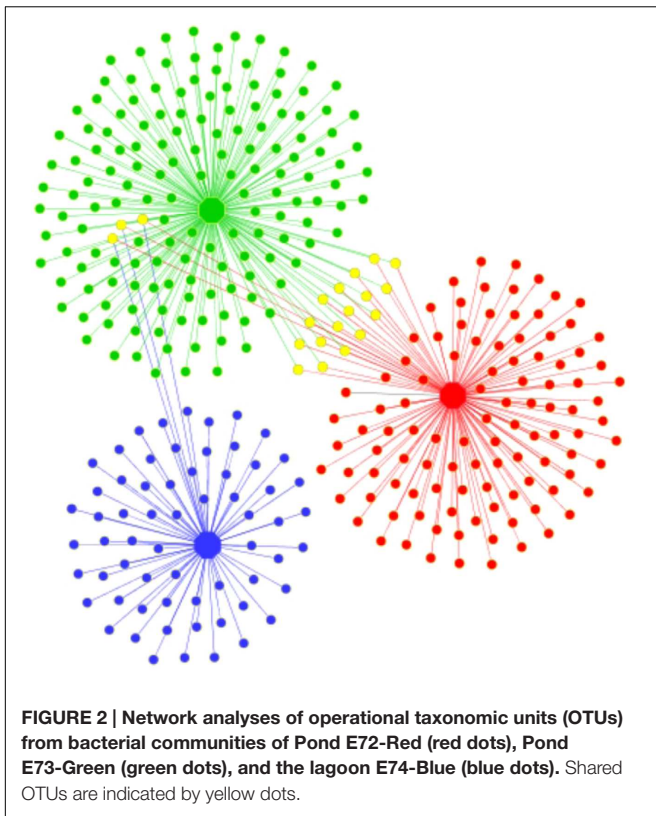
**FIGURE 2 | Network analyses of operational taxonomic units (OTUs) from bacterial communities of Pond E72-Red (red dots), Pond E73-Green (green dots), and the lagoon E74-Blue (blue dots).** Shared OTUs are indicated by yellow dots.